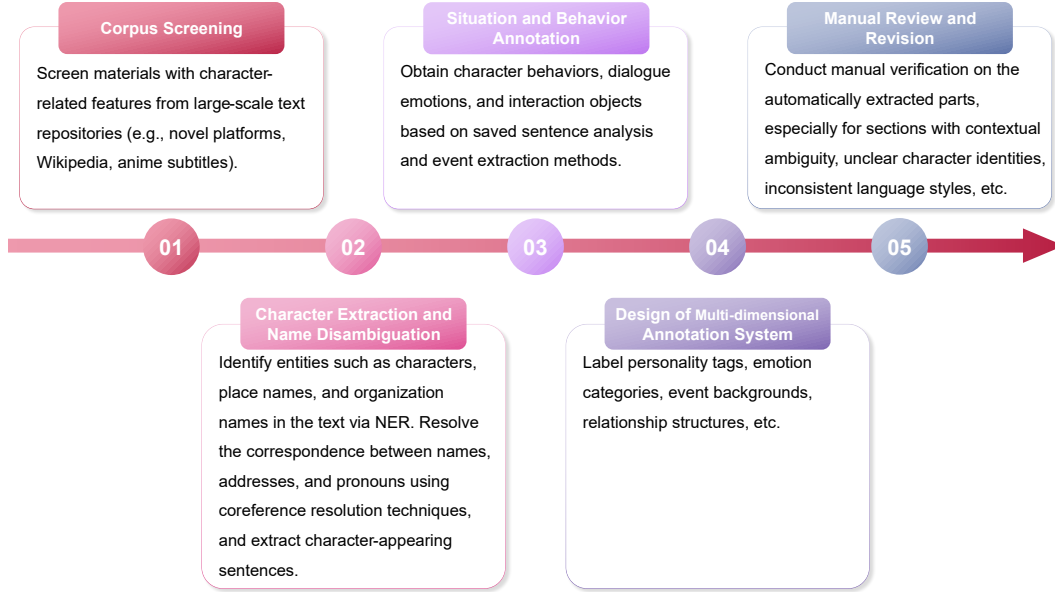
Corpus Screening

Screen materials with character-related features from large-scale text repositories (e.g., novel platforms, Wikipedia, anime subtitles).

01

Character Extraction and Name Disambiguation

Identify entities such as characters, place names, and organization names in the text via NER. Resolve the correspondence between names, addresses, and pronouns using coreference resolution techniques, and extract character-appearing sentences.

02

Situation and Behavior Annotation

Obtain character behaviors, dialogue emotions, and interaction objects based on saved sentence analysis and event extraction methods.

03

Design of Multi-dimensional Annotation System

Label personality tags, emotion categories, event backgrounds, relationship structures, etc.

04

Manual Review and Revision

Conduct manual verification on the automatically extracted parts, especially for sections with contextual ambiguity, unclear character identities, inconsistent language styles, etc.

05